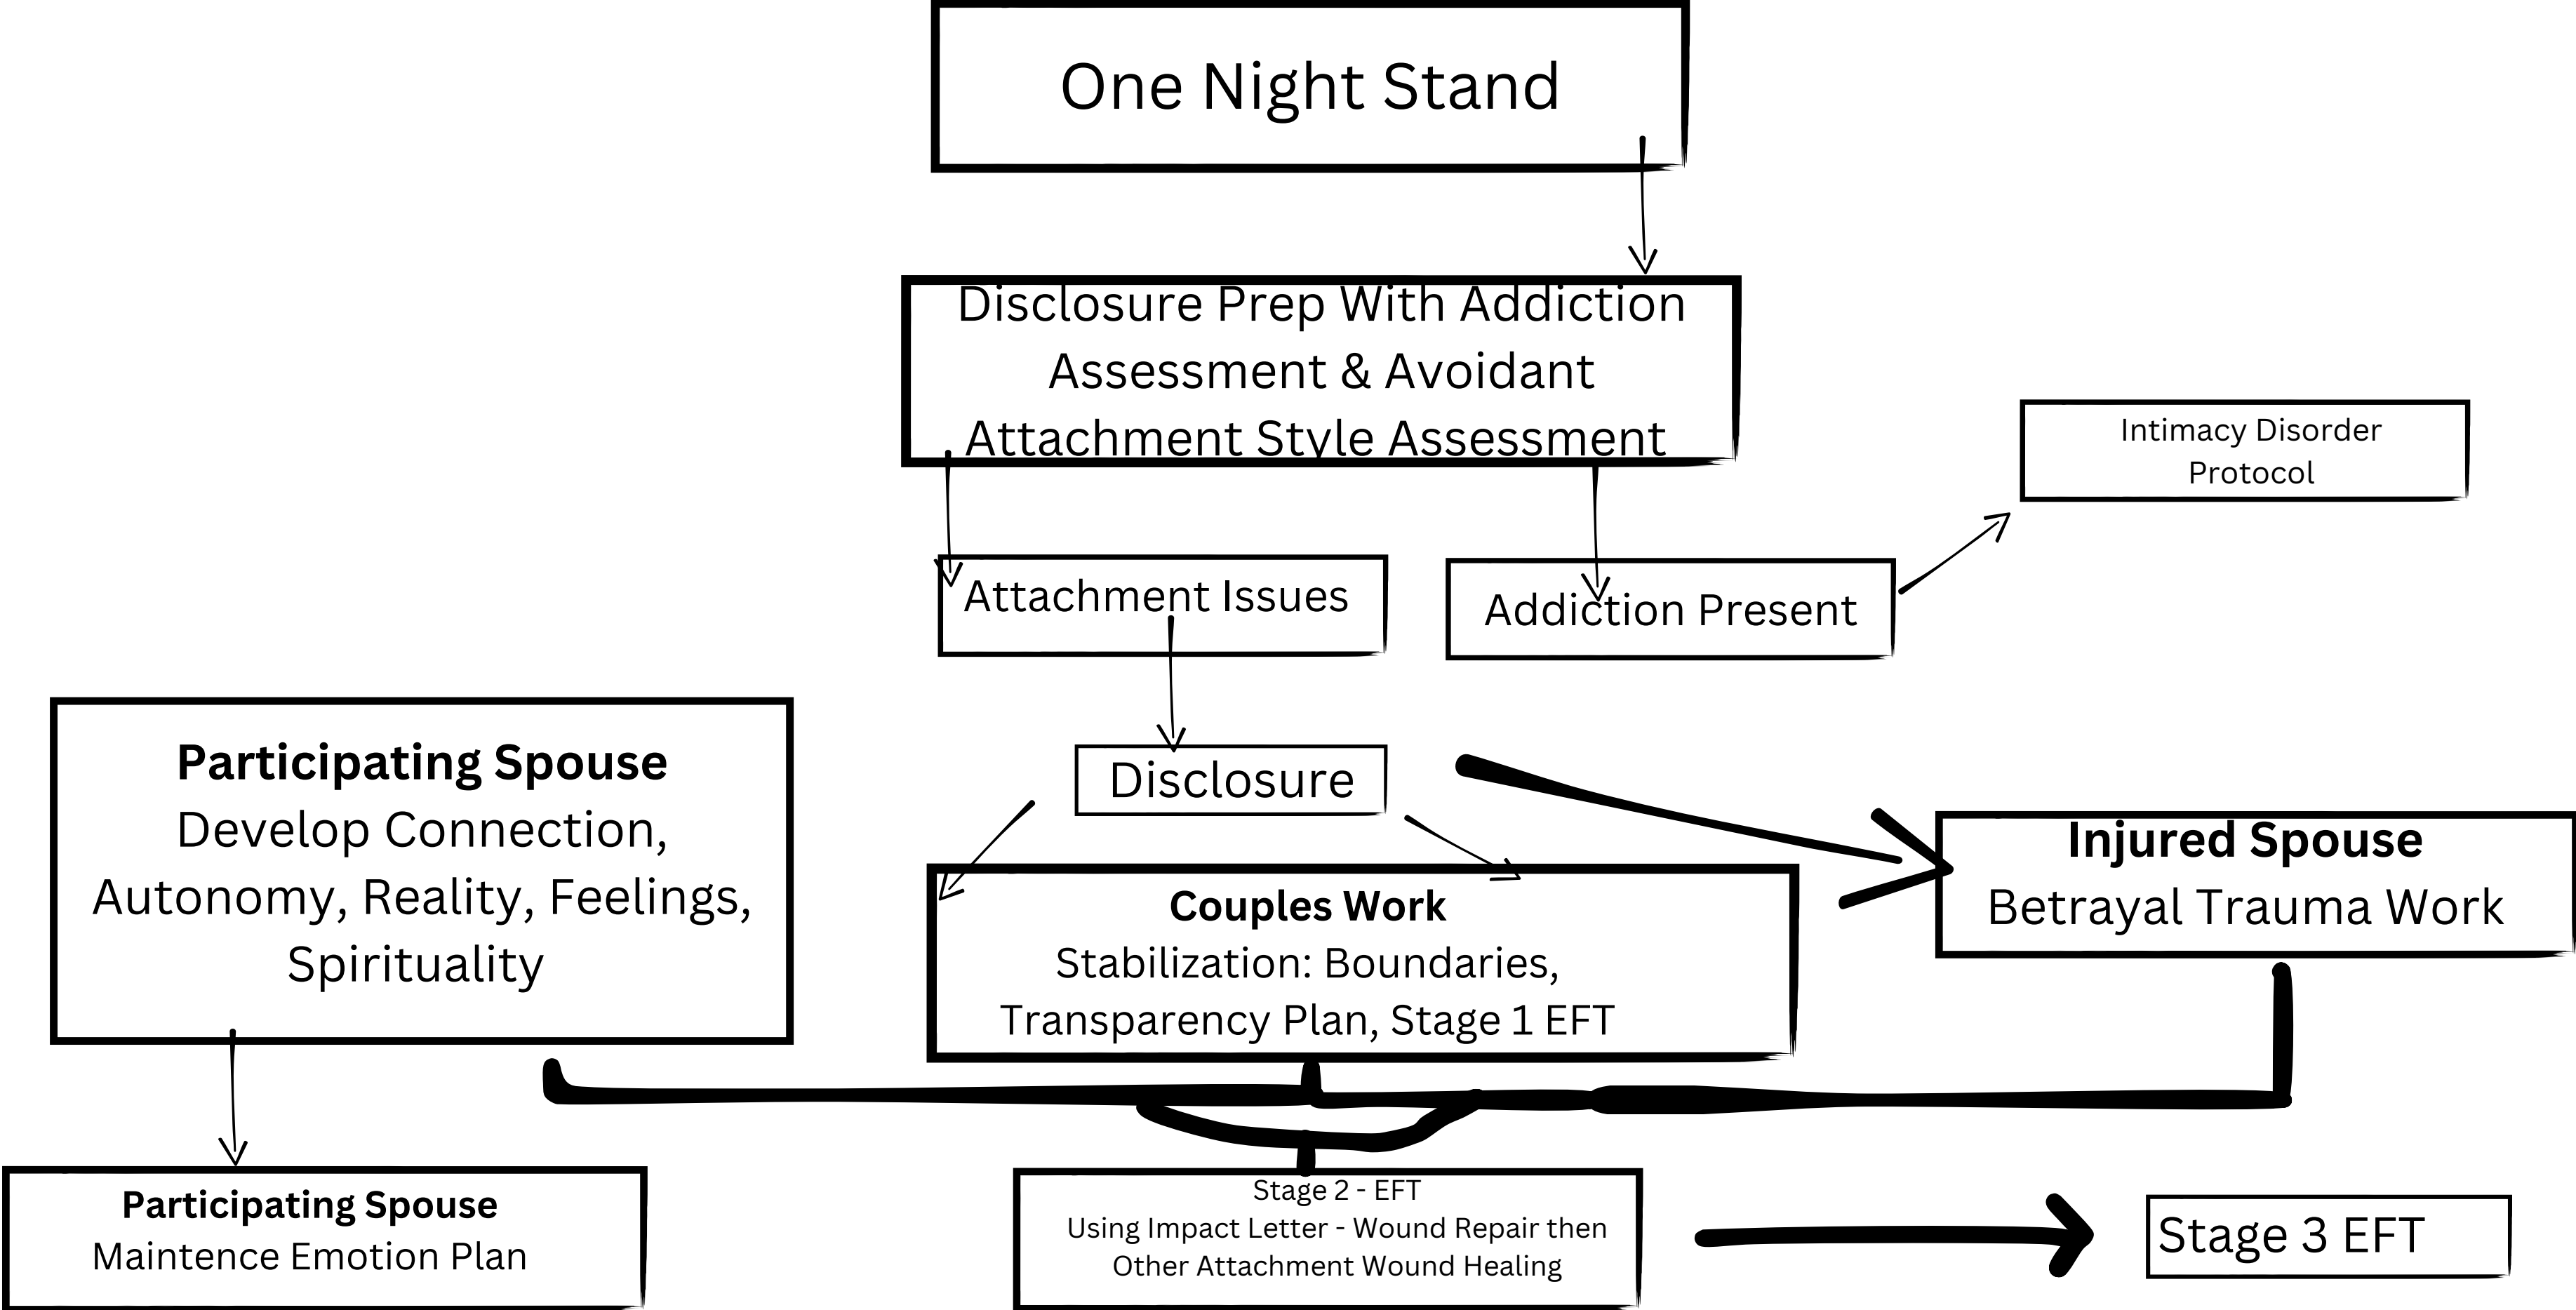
One Night Stand

Disclosure Prep With Addiction Assessment & Avoidant Attachment Style Assessment

Intimacy Disorder Protocol

Attachment Issues

Addiction Present

Participating Spouse
Develop Connection, Autonomy, Reality, Feelings, Spirituality

Disclosure

Injured Spouse
Betrayal Trauma Work

Couples Work
Stabilization: Boundaries, Transparency Plan, Stage 1 EFT

Participating Spouse
Maintence Emotion Plan

Stage 2 - EFT
Using Impact Letter - Wound Repair then Other Attachment Wound Healing

Stage 3 EFT